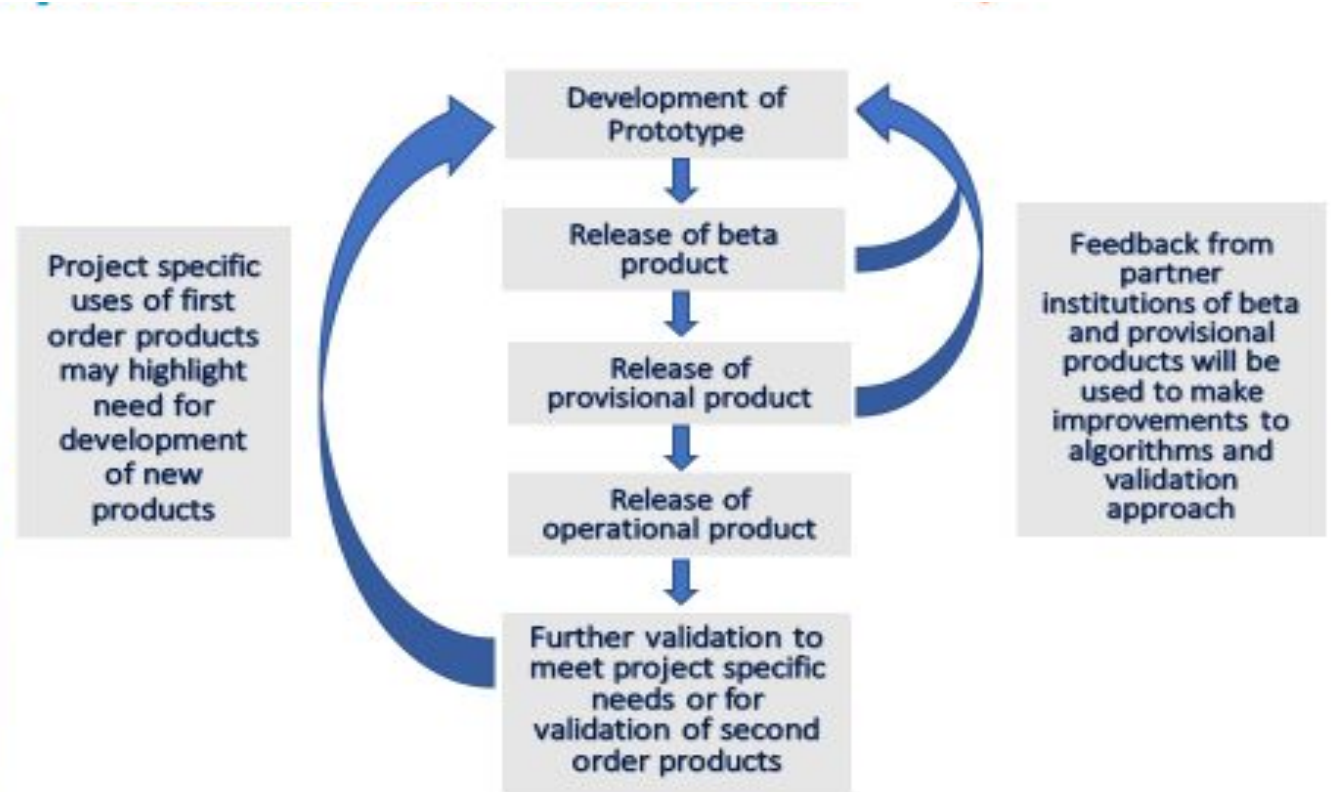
Project specific uses of first order products may highlight need for development of new products

Development of Prototype

Release of beta product

Release of provisional product

Release of operational product

Further validation to meet project specific needs or for validation of second order products

Feedback from partner institutions of beta and provisional products will be used to make improvements to algorithms and validation approach